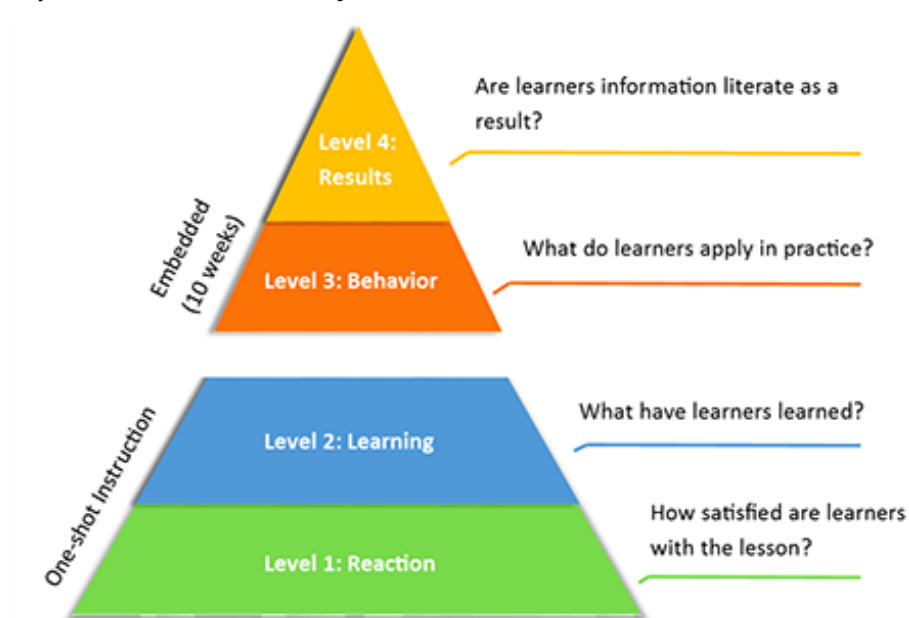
Level 4: Results

Are learners information literate as a result?

Embedded (10 weeks)

Level 3: Behavior

What do learners apply in practice?

One-shot Instruction

Level 2: Learning

What have learners learned?

Level 1: Reaction

How satisfied are learners with the lesson?